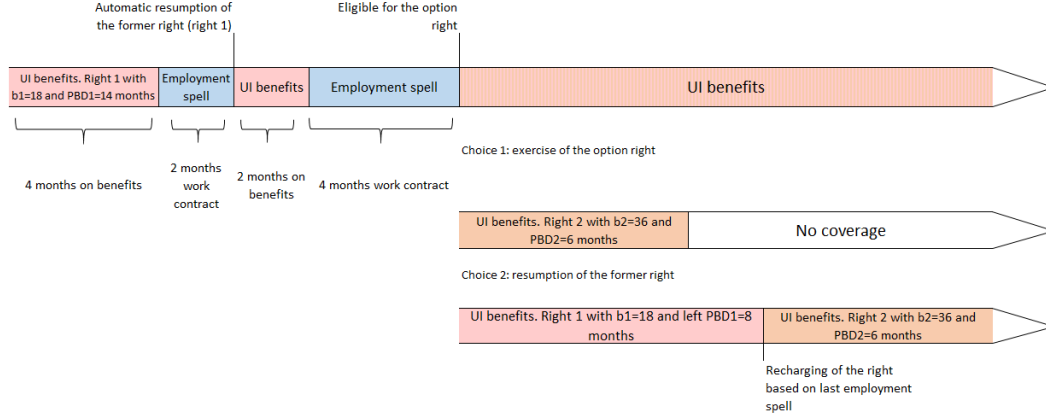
Automatic resumption of the former right (right 1)

Eligible for the option right

UI benefits. Right 1 with b1=18 and PBD1=14 months

Employment spell

UI benefits

Employment spell

UI benefits

4 months on benefits

2 months work contract

2 months on benefits

4 months work contract

Choice 1: exercise of the option right

UI benefits. Right 2 with b2=36 and PBD2=6 months

No coverage

Choice 2: resumption of the former right

UI benefits. Right 1 with b1=18 and left PBD1=8 months

UI benefits. Right 2 with b2=36 and PBD2=6 months

Recharging of the right based on last employment spell